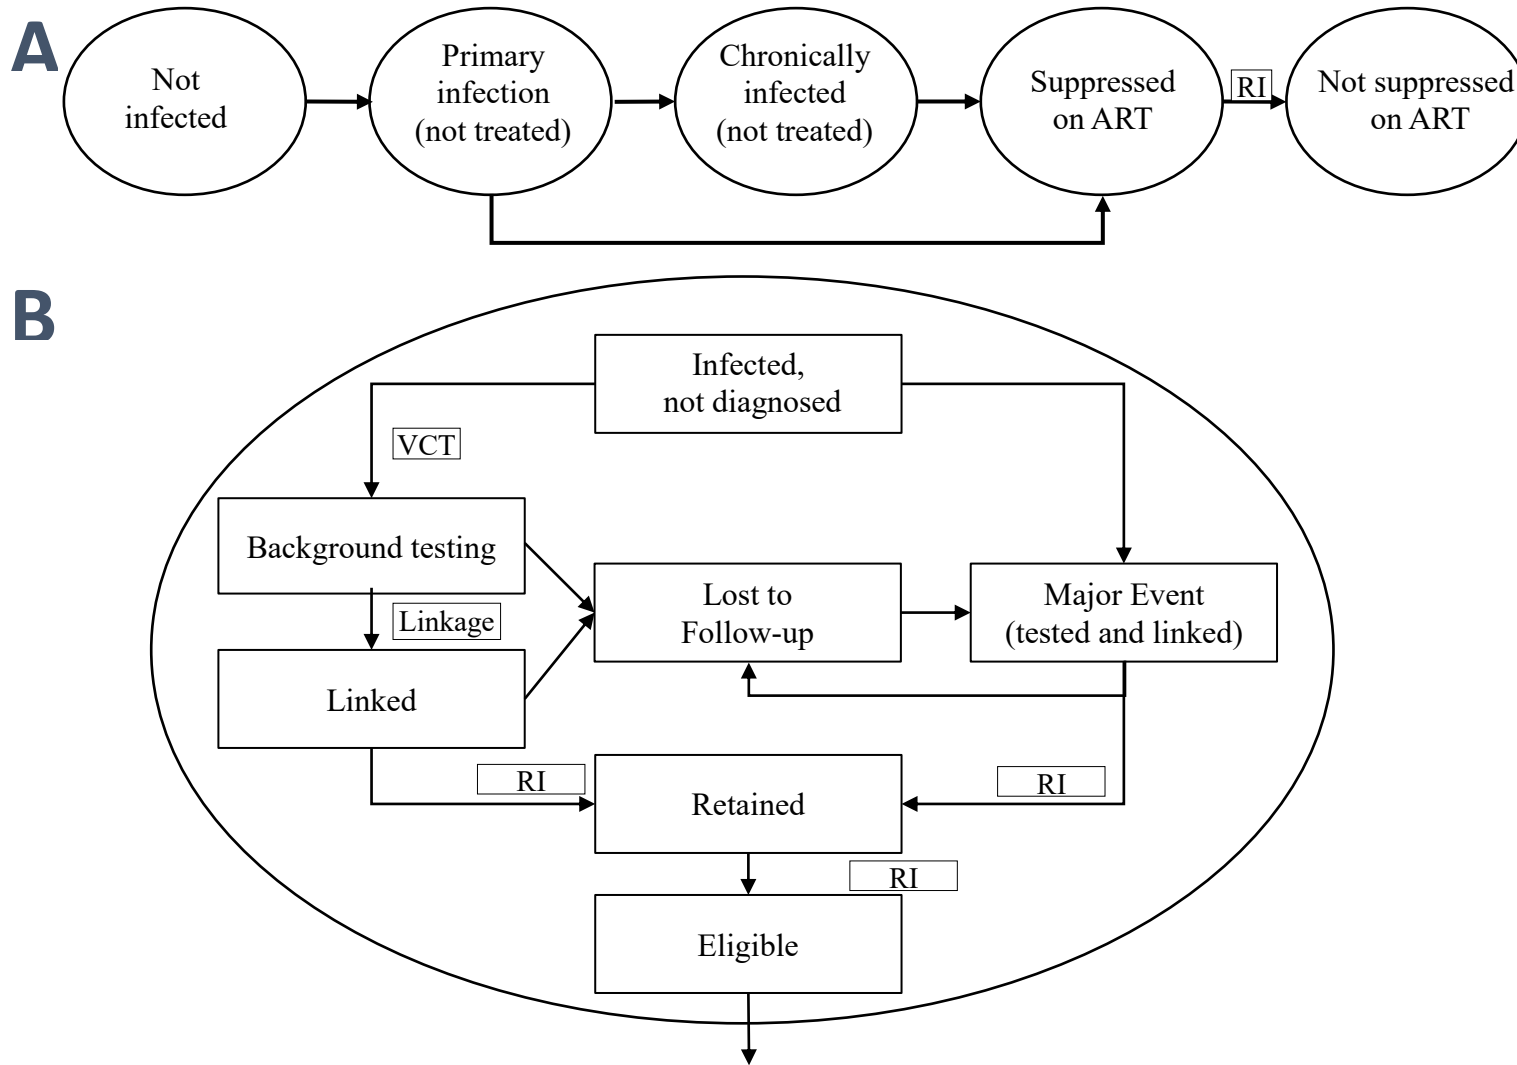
A

Not infected

Primary infection (not treated)

Chronically infected (not treated)

Suppressed on ART

RI

Not suppressed on ART

B

Infected, not diagnosed

VCT

Background testing

Linkage

Linked

Lost to Follow-up

Major Event (tested and linked)

RI

Retained

RI

RI

Eligible